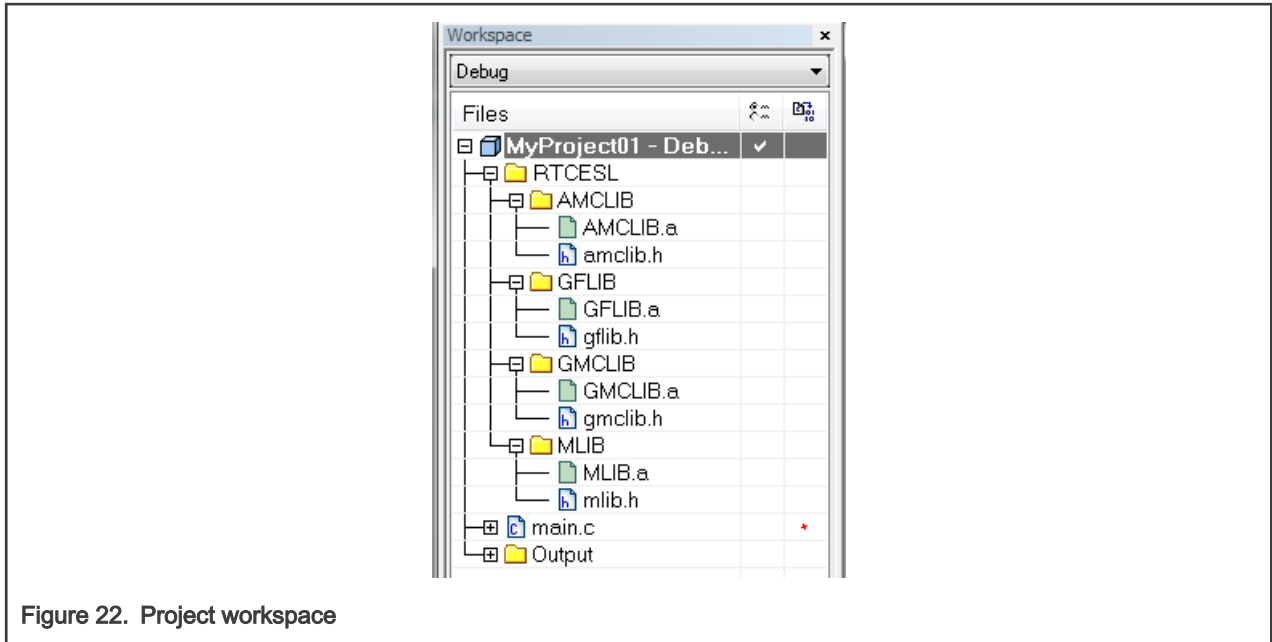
Workspace ×

Debug

Files

MyProject01 - Deb... ✔

RTCESL

AMCLIB

AMCLIB.a

amclib.h

GFLIB

GFLIB.a

gflib.h

GMCLIB

GMCLIB.a

gmclib.h

MLIB

MLIB.a

mlib.h

main.c *

Output

Figure 22. Project workspace